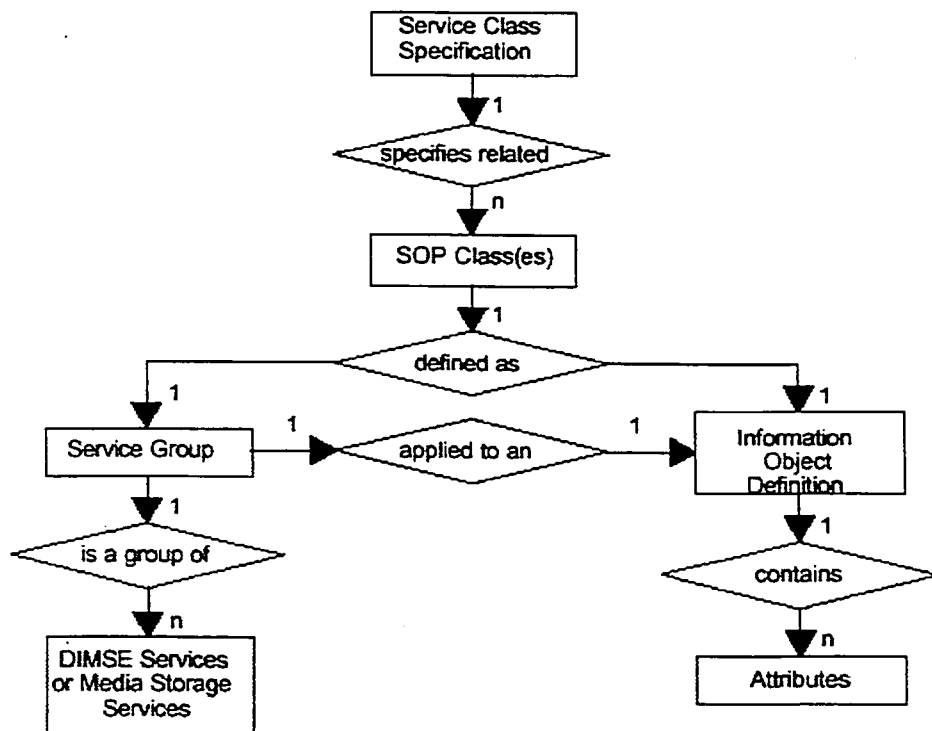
Service Class Specification

1

specifies related

n

SOP Class(es)

1

defined as

1

1

Service Group

1

applied to an

1

Information Object Definition

1

is a group of

n

DIMSE Services or Media Storage Services

1

contains

n

Attributes